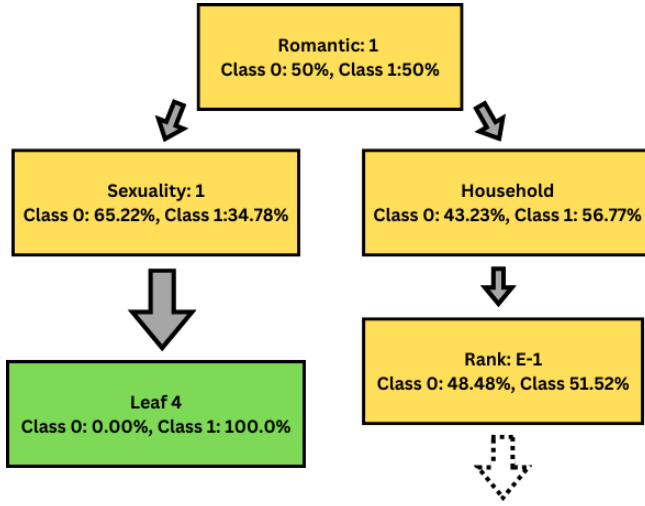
Romantic: 1
Class 0: 50%, Class 1:50%

Sexuality: 1
Class 0: 65.22%, Class 1:34.78%

Household
Class 0: 43.23%, Class 1: 56.77%

Leaf 4
Class 0: 0.00%, Class 1: 100.0%

Rank: E-1
Class 0: 48.48%, Class 51.52%